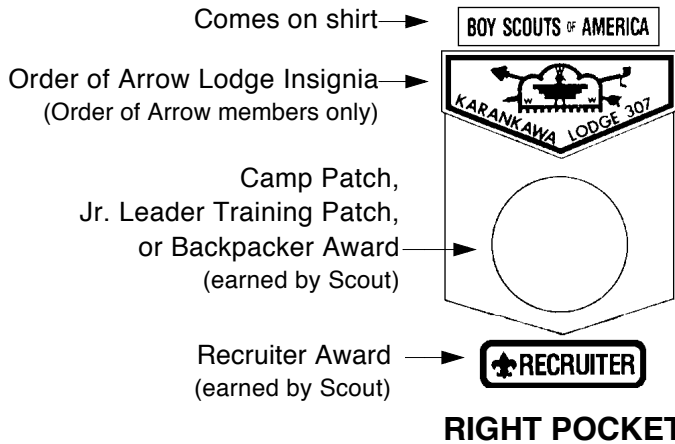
Comes on shirt

BOY SCOUTS OF AMERICA

Order of Arrow Lodge Insignia
(Order of Arrow members only)

KARANKAWA LODGE 307

Camp Patch,
Jr. Leader Training Patch,
or Backpacker Award
(earned by Scout)

Recruiter Award
(earned by Scout)

RECRUITER

RIGHT POCKET